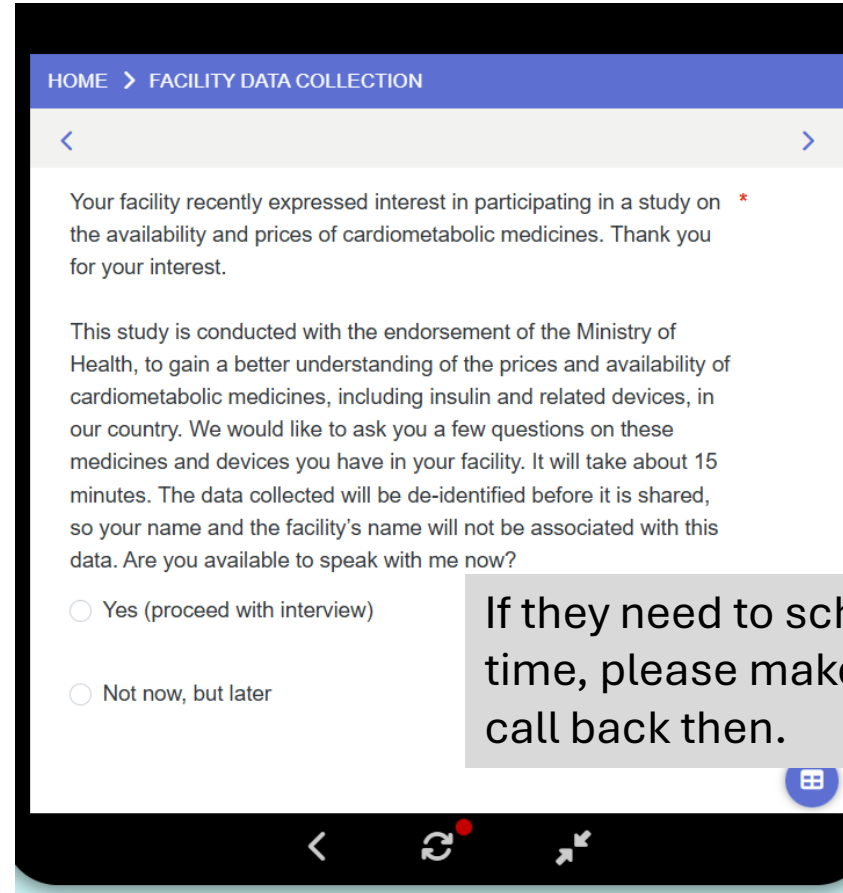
HOME > FACILITY DATA COLLECTION

<

>

Your facility recently expressed interest in participating in a study on the availability and prices of cardiometabolic medicines. Thank you for your interest. *

This study is conducted with the endorsement of the Ministry of Health, to gain a better understanding of the prices and availability of cardiometabolic medicines, including insulin and related devices, in our country. We would like to ask you a few questions on these medicines and devices you have in your facility. It will take about 15 minutes. The data collected will be de-identified before it is shared, so your name and the facility's name will not be associated with this data. Are you available to speak with me now?

Yes (proceed with interview)

Not now, but later

If they need to sch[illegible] time, please mak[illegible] call back then.